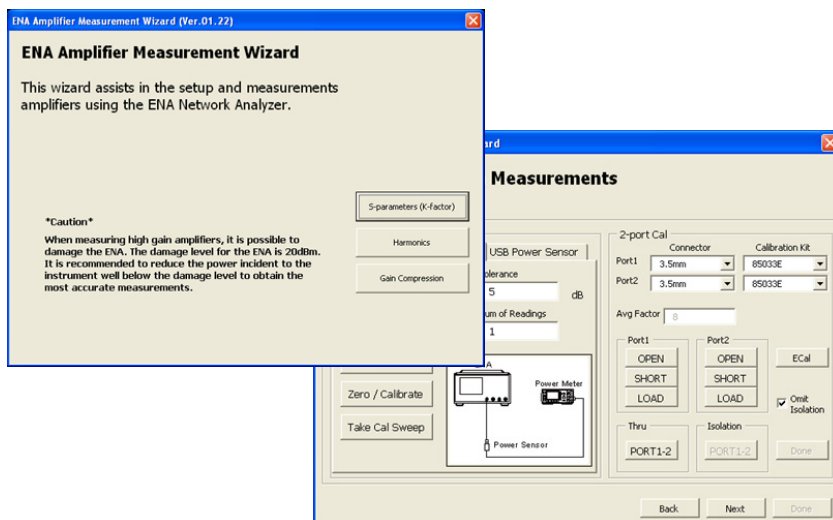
ENA Amplifier Measurement Wizard (Ver.01.22)

ENA Amplifier Measurement Wizard

This wizard assists in the setup and measurements amplifiers using the ENA Network Analyzer.

*Caution*

When measuring high gain amplifiers, it is possible to damage the ENA. The damage level for the ENA is 20dBm. It is recommended to reduce the power incident to the instrument well below the damage level to obtain the most accurate measurements.

S-parameters (K-factor)

Harmonics

Gain Compression

ard

Measurements

USB Power Sensor

olerance

5

dB

um of Readings

1

A

Power Meter

Power Sensor

Zero / Calibrate

Take Cal Sweep

2-port Cal

Connector

Calibration Kit

Port1

3.5mm

85033E

Port2

3.5mm

85033E

Avg Factor

8

Port1

OPEN

SHORT

LOAD

Port2

OPEN

SHORT

LOAD

ECal

Omit Isolation

Thru

PORT1-2

Isolation

PORT1-2

Done

Back

Next

Done